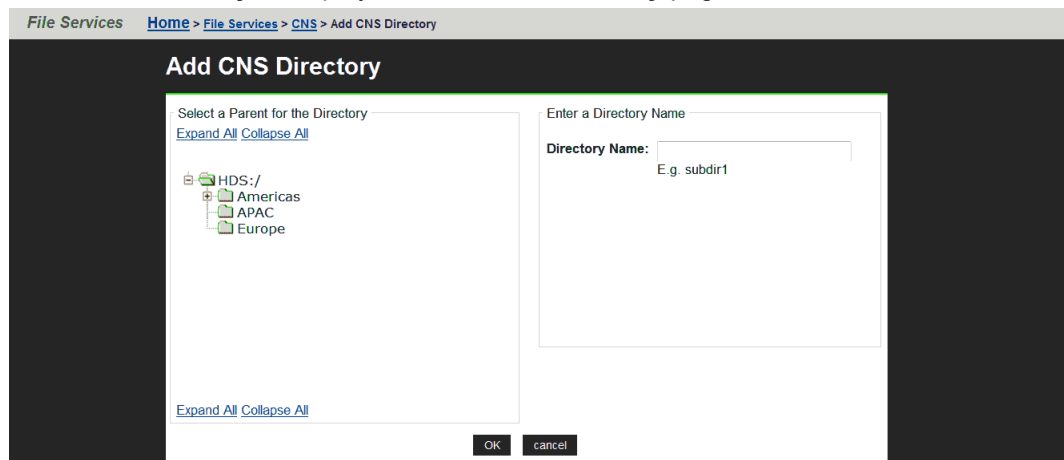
File Services Home > File Services > CNS > Add CNS Directory

Add CNS Directory

Select a Parent for the Directory

Expand All Collapse All

HDS:/
Americas
APAC
Europe

Expand All Collapse All

Enter a Directory Name

Directory Name:
E.g. subdir1

OK cancel